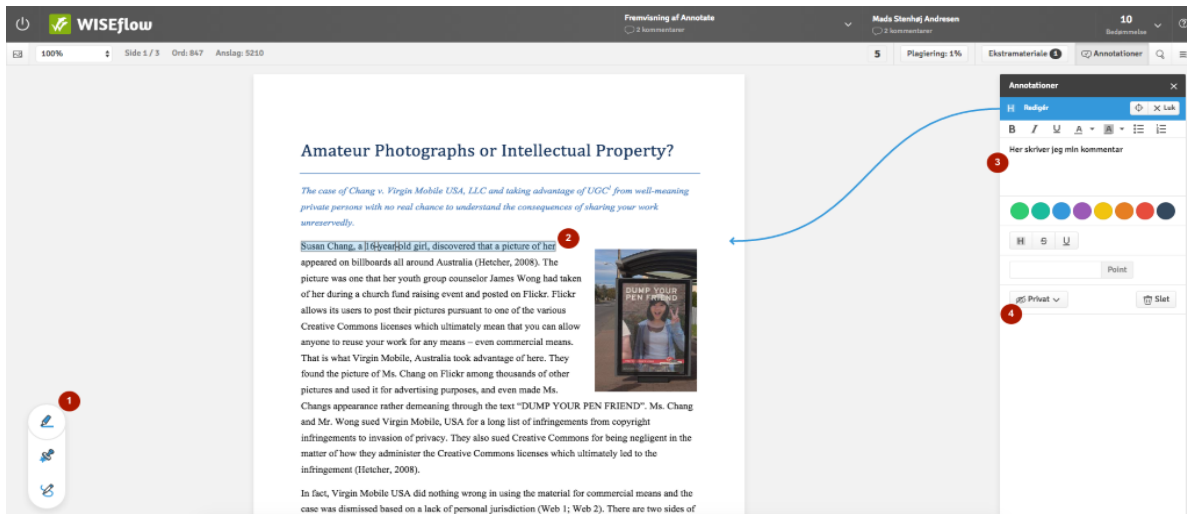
WISEflow

Fremvisning af Annotate
2 kommentarer

Mads Stenhøj Andresen
2 kommentarer

10
Bedømmelse

100%
Side 1 / 3 Ord: 847 Anslag: 5210

5 Plagiering: 1% Ekstramateriale 1 Annotationer

Amateur Photographs or Intellectual Property?

The case of Chang v. Virgin Mobile USA, LLC and taking advantage of UGC$^1$ from well-meaning private persons with no real chance to understand the consequences of sharing your work unreservedly.

Susan Chang, a 16-year-old girl, discovered that a picture of her appeared on billboards all around Australia (Hetcher, 2008). The picture was one that her youth group counselor James Wong had taken of her during a church fund raising event and posted on Flickr. Flickr allows its users to post their pictures pursuant to one of the various Creative Commons licenses which ultimately mean that you can allow anyone to reuse your work for any means – even commercial means. That is what Virgin Mobile, Australia took advantage of here. They found the picture of Ms. Chang on Flickr among thousands of other pictures and used it for advertising purposes, and even made Ms. Changs appearance rather demeaning through the text "DUMP YOUR PEN FRIEND". Ms. Chang and Mr. Wong sued Virgin Mobile, USA for a long list of infringements from copyright infringements to invasion of privacy. They also sued Creative Commons for being negligent in the matter of how they administer the Creative Commons licenses which ultimately led to the infringement (Hetcher, 2008).

DUMP YOUR PEN FRIEND

In fact, Virgin Mobile USA did nothing wrong in using the material for commercial means and the case was dismissed based on a lack of personal jurisdiction (Web 1; Web 2). There are two sides of

1
2
3
4

Annotationer
Redigér
Luk
B I U A
Her skriver jeg min kommentar
Point
Privat
Slet